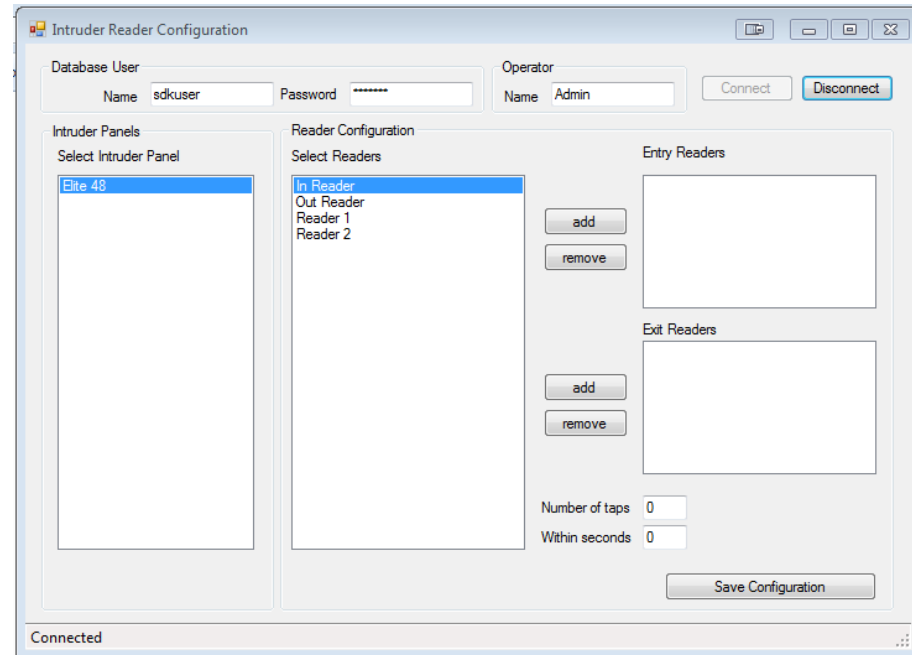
Intruder Reader Configuration

Database User
Name sdkuser
Password •••••••

Operator
Name Admin

Connect
Disconnect

Intruder Panels
Select Intruder Panel
Elite 48

Reader Configuration
Select Readers
In Reader
Out Reader
Reader 1
Reader 2

add
remove

Entry Readers

add
remove

Exit Readers

Number of taps 0
Within seconds 0

Save Configuration

Connected